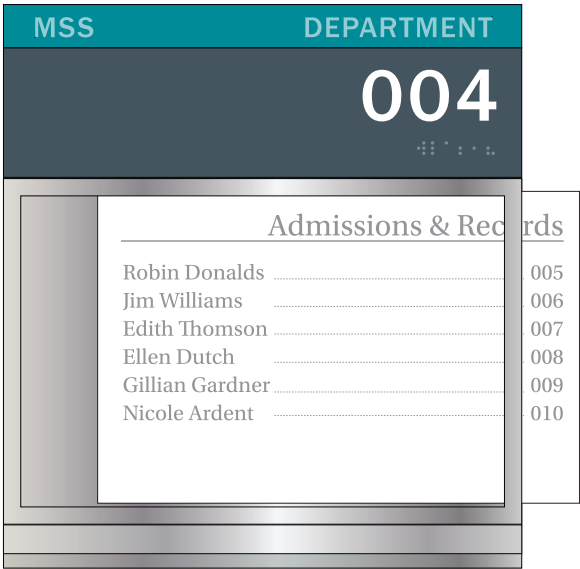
MSS DEPARTMENT

004

Admissions & Records

| | |
|---|---|
| Robin Donalds | 005 |
| Jim Williams | 006 |
| Edith Thomson | 007 |
| Ellen Dutch | 008 |
| Gillian Gardner | 009 |
| Nicole Ardent | 010 |